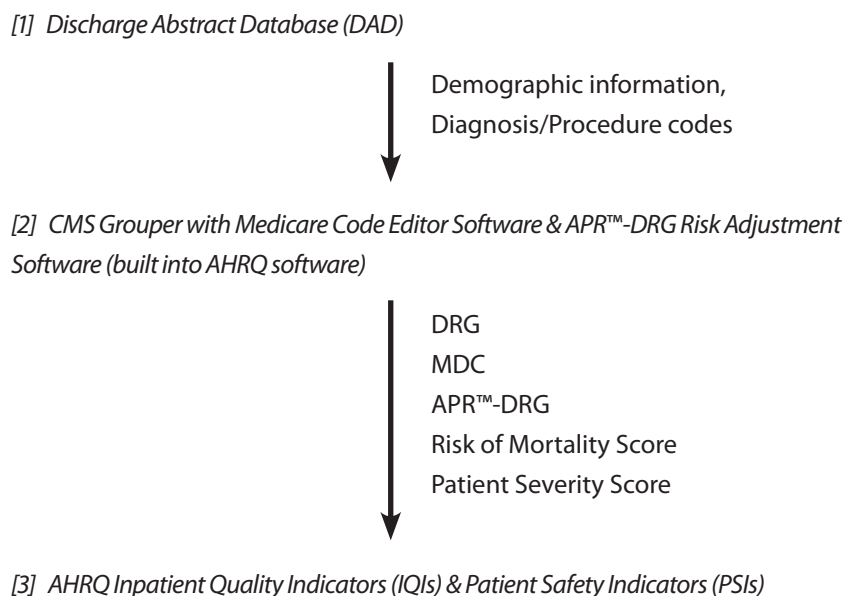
[1] Discharge Abstract Database (DAD)

Demographic information,
Diagnosis/Procedure codes

[2] CMS Grouper with Medicare Code Editor Software & APR™-DRG Risk Adjustment Software (built into AHRQ software)

DRG
MDC
APR™-DRG
Risk of Mortality Score
Patient Severity Score

[3] AHRQ Inpatient Quality Indicators (IQIs) & Patient Safety Indicators (PSIs)